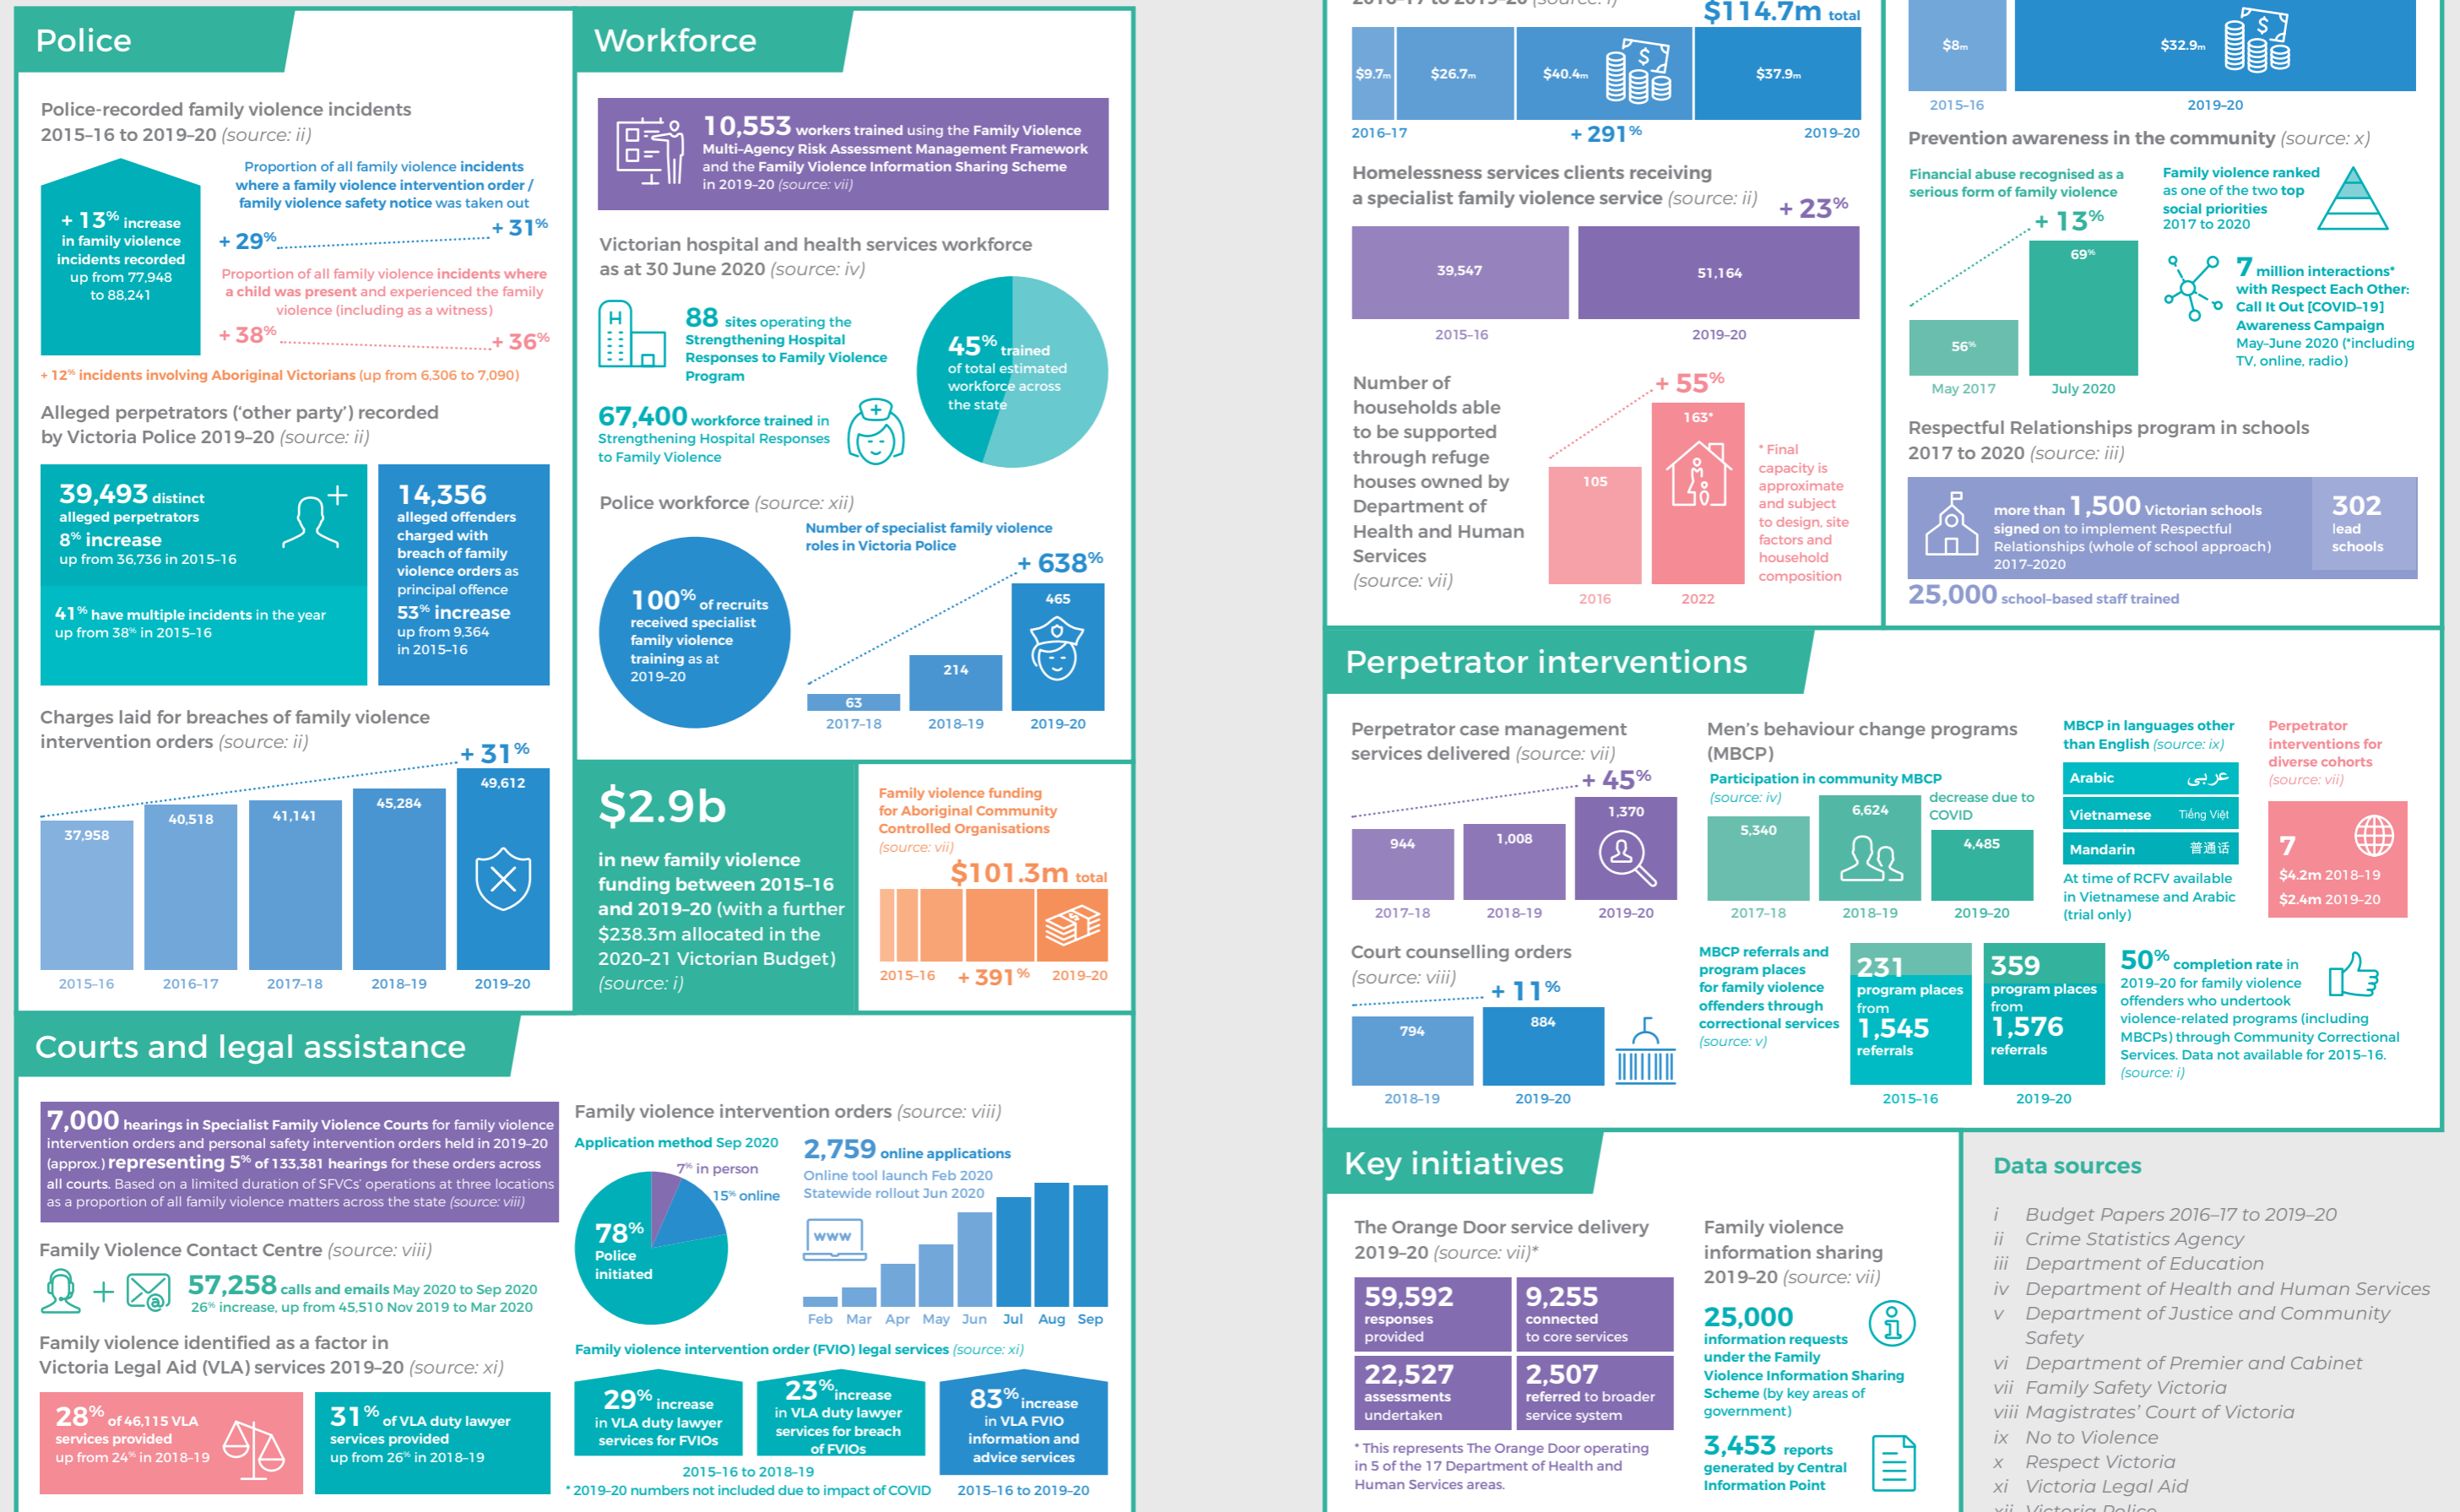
Police

Police-recorded family violence incidents 2015–16 to 2019–20 (source: ii)

+ 13% increase in family violence incidents recorded up from 77,948 to 88,241

Proportion of all family violence incidents where a family violence intervention order / family violence safety notice was taken out

+ 29% + 31%

Proportion of all family violence incidents where a child was present and experienced the family violence (including as a witness)

+ 38% + 36%

+ 12% incidents involving Aboriginal Victorians (up from 6,306 to 7,090)

Alleged perpetrators ('other party') recorded by Victoria Police 2019–20 (source: ii)

39,493 distinct alleged perpetrators
8% increase
up from 36,736 in 2015-16

41% have multiple incidents in the year up from 38% in 2015-16

14,356 alleged offenders charged with breach of family violence orders as principal offence
53% increase
up from 9,364 in 2015-16

Charges laid for breaches of family violence intervention orders (source: ii)

+ 31%

| 2015-16 | 2016-17 | 2017-18 | 2018-19 | 2019-20 |
|---|---|---|---|---|
| 37,958 | 40,518 | 41,141 | 45,284 | 49,612 |

Workforce

10,553 workers trained using the Family Violence Multi-Agency Risk Assessment Management Framework and the Family Violence Information Sharing Scheme in 2019-20 (source: vii)

Victorian hospital and health services workforce as at 30 June 2020 (source: iv)

88 sites operating the Strengthening Hospital Responses to Family Violence Program

67,400 workforce trained in Strengthening Hospital Responses to Family Violence

45% trained of total estimated workforce across the state

Police workforce (source: xii)

100% of recruits received specialist family violence training as at 2019-20

Number of specialist family violence roles in Victoria Police

+ 638%

| 2017-18 | 2018-19 | 2019-20 |
|---|---|---|
| 63 | 214 | 465 |

$2.9b

in new family violence funding between 2015-16 and 2019-20 (with a further $238.3m allocated in the 2020-21 Victorian Budget) (source: i)

Family violence funding for Aboriginal Community Controlled Organisations (source: vii)

$101.3m total

2015-16 + 391% 2019-20

Courts and legal assistance

7,000 hearings in Specialist Family Violence Courts for family violence intervention orders and personal safety intervention orders held in 2019-20 (approx.) representing 5% of 133,381 hearings for these orders across all courts. Based on a limited duration of SFVCs' operations at three locations as a proportion of all family violence matters across the state (source: viii)

Family Violence Contact Centre (source: viii)

57,258 calls and emails May 2020 to Sep 2020
26% increase, up from 45,510 Nov 2019 to Mar 2020

Family violence identified as a factor in Victoria Legal Aid (VLA) services 2019-20 (source: xi)

28% of 46,115 VLA services provided up from 24% in 2018-19

31% of VLA duty lawyer services provided up from 26% in 2018-19

Family violence intervention orders (source: viii)

Application method Sep 2020

7% in person
15% online
78% Police initiated

2,759 online applications
Online tool launch Feb 2020
Statewide rollout Jun 2020

www

Feb Mar Apr May Jun Jul Aug Sep

Family violence intervention order (FVIO) legal services (source: xi)

29% increase in VLA duty lawyer services for FVIOs

23% increase in VLA duty lawyer services for breach of FVIOs

2015-16 to 2018-19

83% increase in VLA FVIO information and advice services

2015-16 to 2019-20

* 2019-20 numbers not included due to impact of COVID

2016-17 to 2019-20 (source: i)

$114.7m total

$9.7m $26.7m $40.4m $37.9m

2016-17 + 291% 2019-20

Homelessness services clients receiving a specialist family violence service (source: ii)

+ 23%

| 2015-16 | 2019-20 |
|---|---|
| 39,547 | 51,164 |

Number of households able to be supported through refuge houses owned by Department of Health and Human Services (source: vii)

+ 55%

| 2016 | 2022 |
|---|---|
| 105 | 163* |

* Final capacity is approximate and subject to design, site factors and household composition

$8m $32.9m

2015-16 2019-20

Prevention awareness in the community (source: x)

Financial abuse recognised as a serious form of family violence

+ 13%

| May 2017 | July 2020 |
|---|---|
| 56% | 69% |

Family violence ranked as one of the two top social priorities 2017 to 2020

7 million interactions* with Respect Each Other: Call It Out [COVID-19] Awareness Campaign May-June 2020 (*including TV, online, radio)

Respectful Relationships program in schools 2017 to 2020 (source: iii)

more than 1,500 Victorian schools signed on to implement Respectful Relationships (whole of school approach) 2017-2020

302 lead schools

25,000 school-based staff trained

Perpetrator interventions

Perpetrator case management services delivered (source: vii)

+ 45%

| 2017-18 | 2018-19 | 2019-20 |
|---|---|---|
| 944 | 1,008 | 1,370 |

Men's behaviour change programs (MBCP)

Participation in community MBCP (source: iv)

decrease due to COVID

| 2017-18 | 2018-19 | 2019-20 |
|---|---|---|
| 5,340 | 6,624 | 4,485 |

MBCP in languages other than English (source: ix)

Arabic عربي
Vietnamese Tiếng Việt
Mandarin 普通话

At time of RCFV available in Vietnamese and Arabic (trial only)

Perpetrator interventions for diverse cohorts (source: vii)

7
$4.2m 2018-19
$2.4m 2019-20

Court counselling orders (source: viii)

+ 11%

| 2018-19 | 2019-20 |
|---|---|
| 794 | 884 |

MBCP referrals and program places for family violence offenders through correctional services (source: v)

231 program places from 1,545 referrals
2015-16

359 program places from 1,576 referrals
2019-20

50% completion rate in 2019-20 for family violence offenders who undertook violence-related programs (including MBCPs) through Community Correctional Services. Data not available for 2015-16. (source: i)

Key initiatives

The Orange Door service delivery 2019-20 (source: vii)*

59,592 responses provided

9,255 connected to core services

22,527 assessments undertaken

2,507 referred to broader service system

* This represents The Orange Door operating in 5 of the 17 Department of Health and Human Services areas.

Family violence information sharing 2019-20 (source: vii)

25,000 information requests under the Family Violence Information Sharing Scheme (by key areas of government)

3,453 reports generated by Central Information Point

Data sources

i Budget Papers 2016–17 to 2019–20
ii Crime Statistics Agency
iii Department of Education
iv Department of Health and Human Services
v Department of Justice and Community Safety
vi Department of Premier and Cabinet
vii Family Safety Victoria
viii Magistrates' Court of Victoria
ix No to Violence
x Respect Victoria
xi Victoria Legal Aid
xii Victoria Police